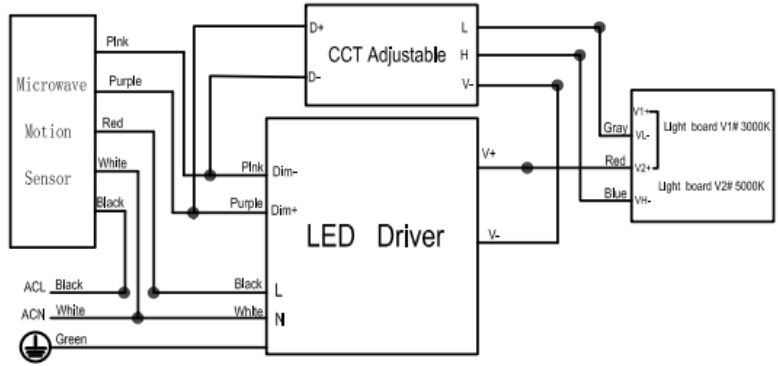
Microwave
Motion
Sensor

Pink
Purple
Red
White
Black

D+
D-
CCT Adjustable
L
H
V-

Pink Dim-
Purple Dim+
LED Driver
V+
V-
Black L
White N

ACL Black
ACN White
Green

Gray
Red
Blue
V1+
VL-
V2+
VH-
Light board V1# 3000K
Light board V2# 5000K